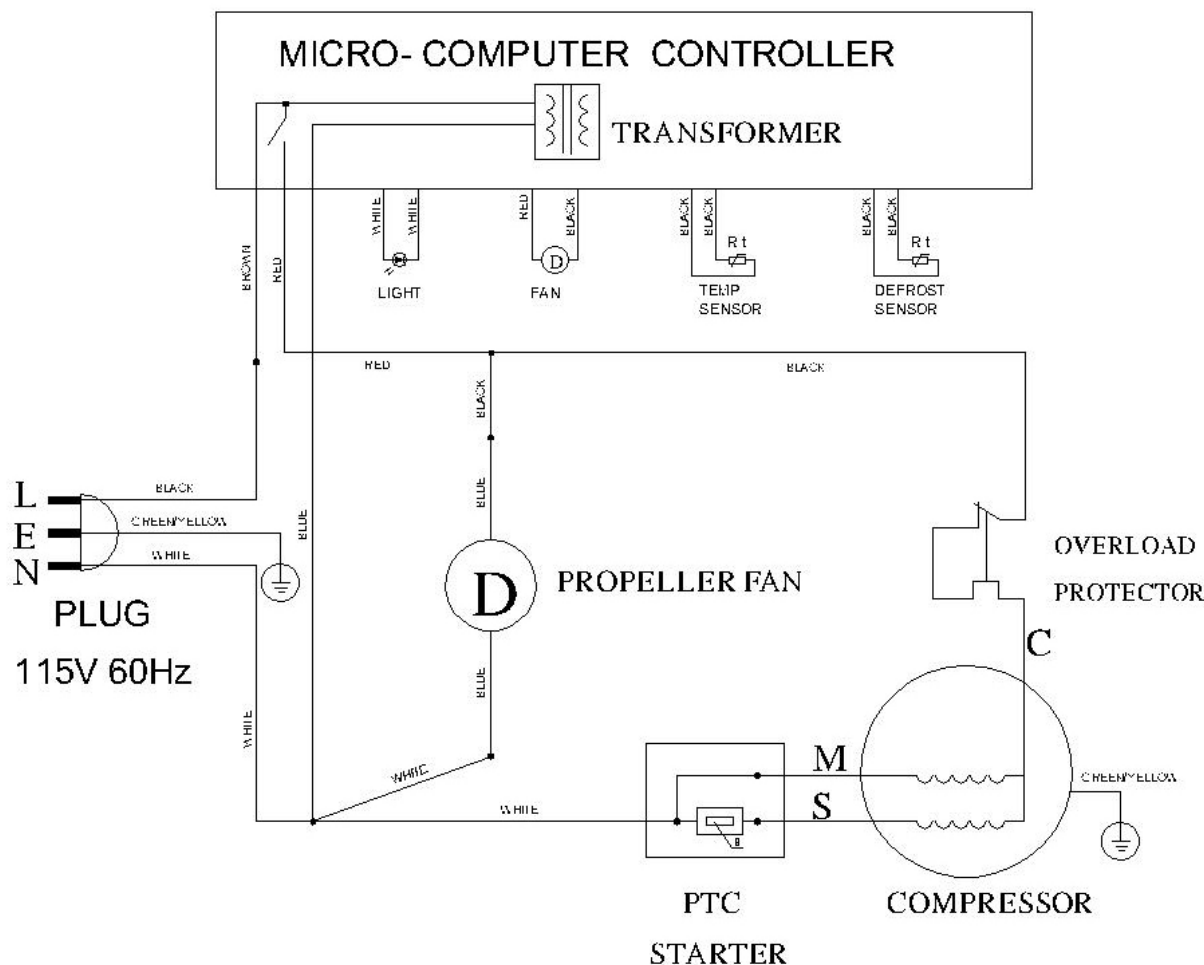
MICRO- COMPUTER CONTROLLER

TRANSFORMER

WHITE WHITE

LIGHT

RED BLACK

D

FAN

BLACK BLACK

R t

TEMP SENSOR

BLACK BLACK

R t

DEFROST SENSOR

BROWN

RED

RED

BLACK

BLACK

L
E
N

BLACK

GREEN/YELLOW

WHITE

PLUG

115V 60Hz

BLUE

BLUE

D

PROPELLER FAN

BLUE

OVERLOAD PROTECTOR

C

WHITE

WHITE

WHITE

M

S

GREEN/YELLOW

PTC

STARTER

COMPRESSOR